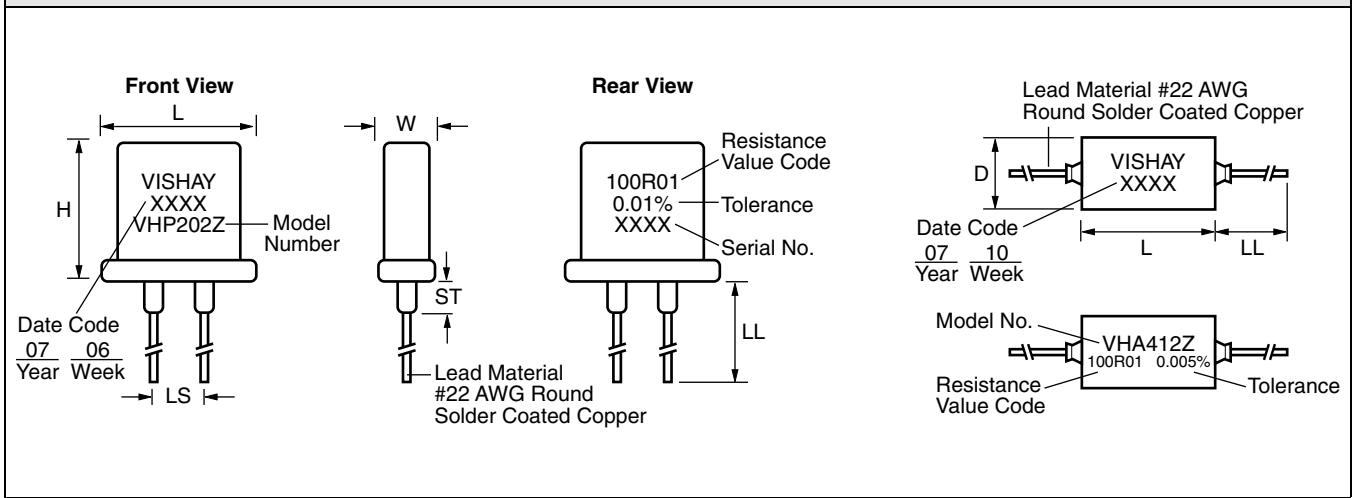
Front View

L

H

VISHAY
XXXX
VHP202Z

Model Number

Date Code
$\frac{07}{\text{Year}}$ $\frac{06}{\text{Week}}$

LS

W

ST

Lead Material #22 AWG Round Solder Coated Copper

Rear View

Resistance Value Code

100R01
0.01%
XXXX

Tolerance

Serial No.

LL

Lead Material #22 AWG Round Solder Coated Copper

D

VISHAY
XXXX

Date Code
$\frac{07}{\text{Year}}$ $\frac{10}{\text{Week}}$

L

LL

Model No.

VHA412Z
100R01 0.005%

Resistance Value Code

Tolerance